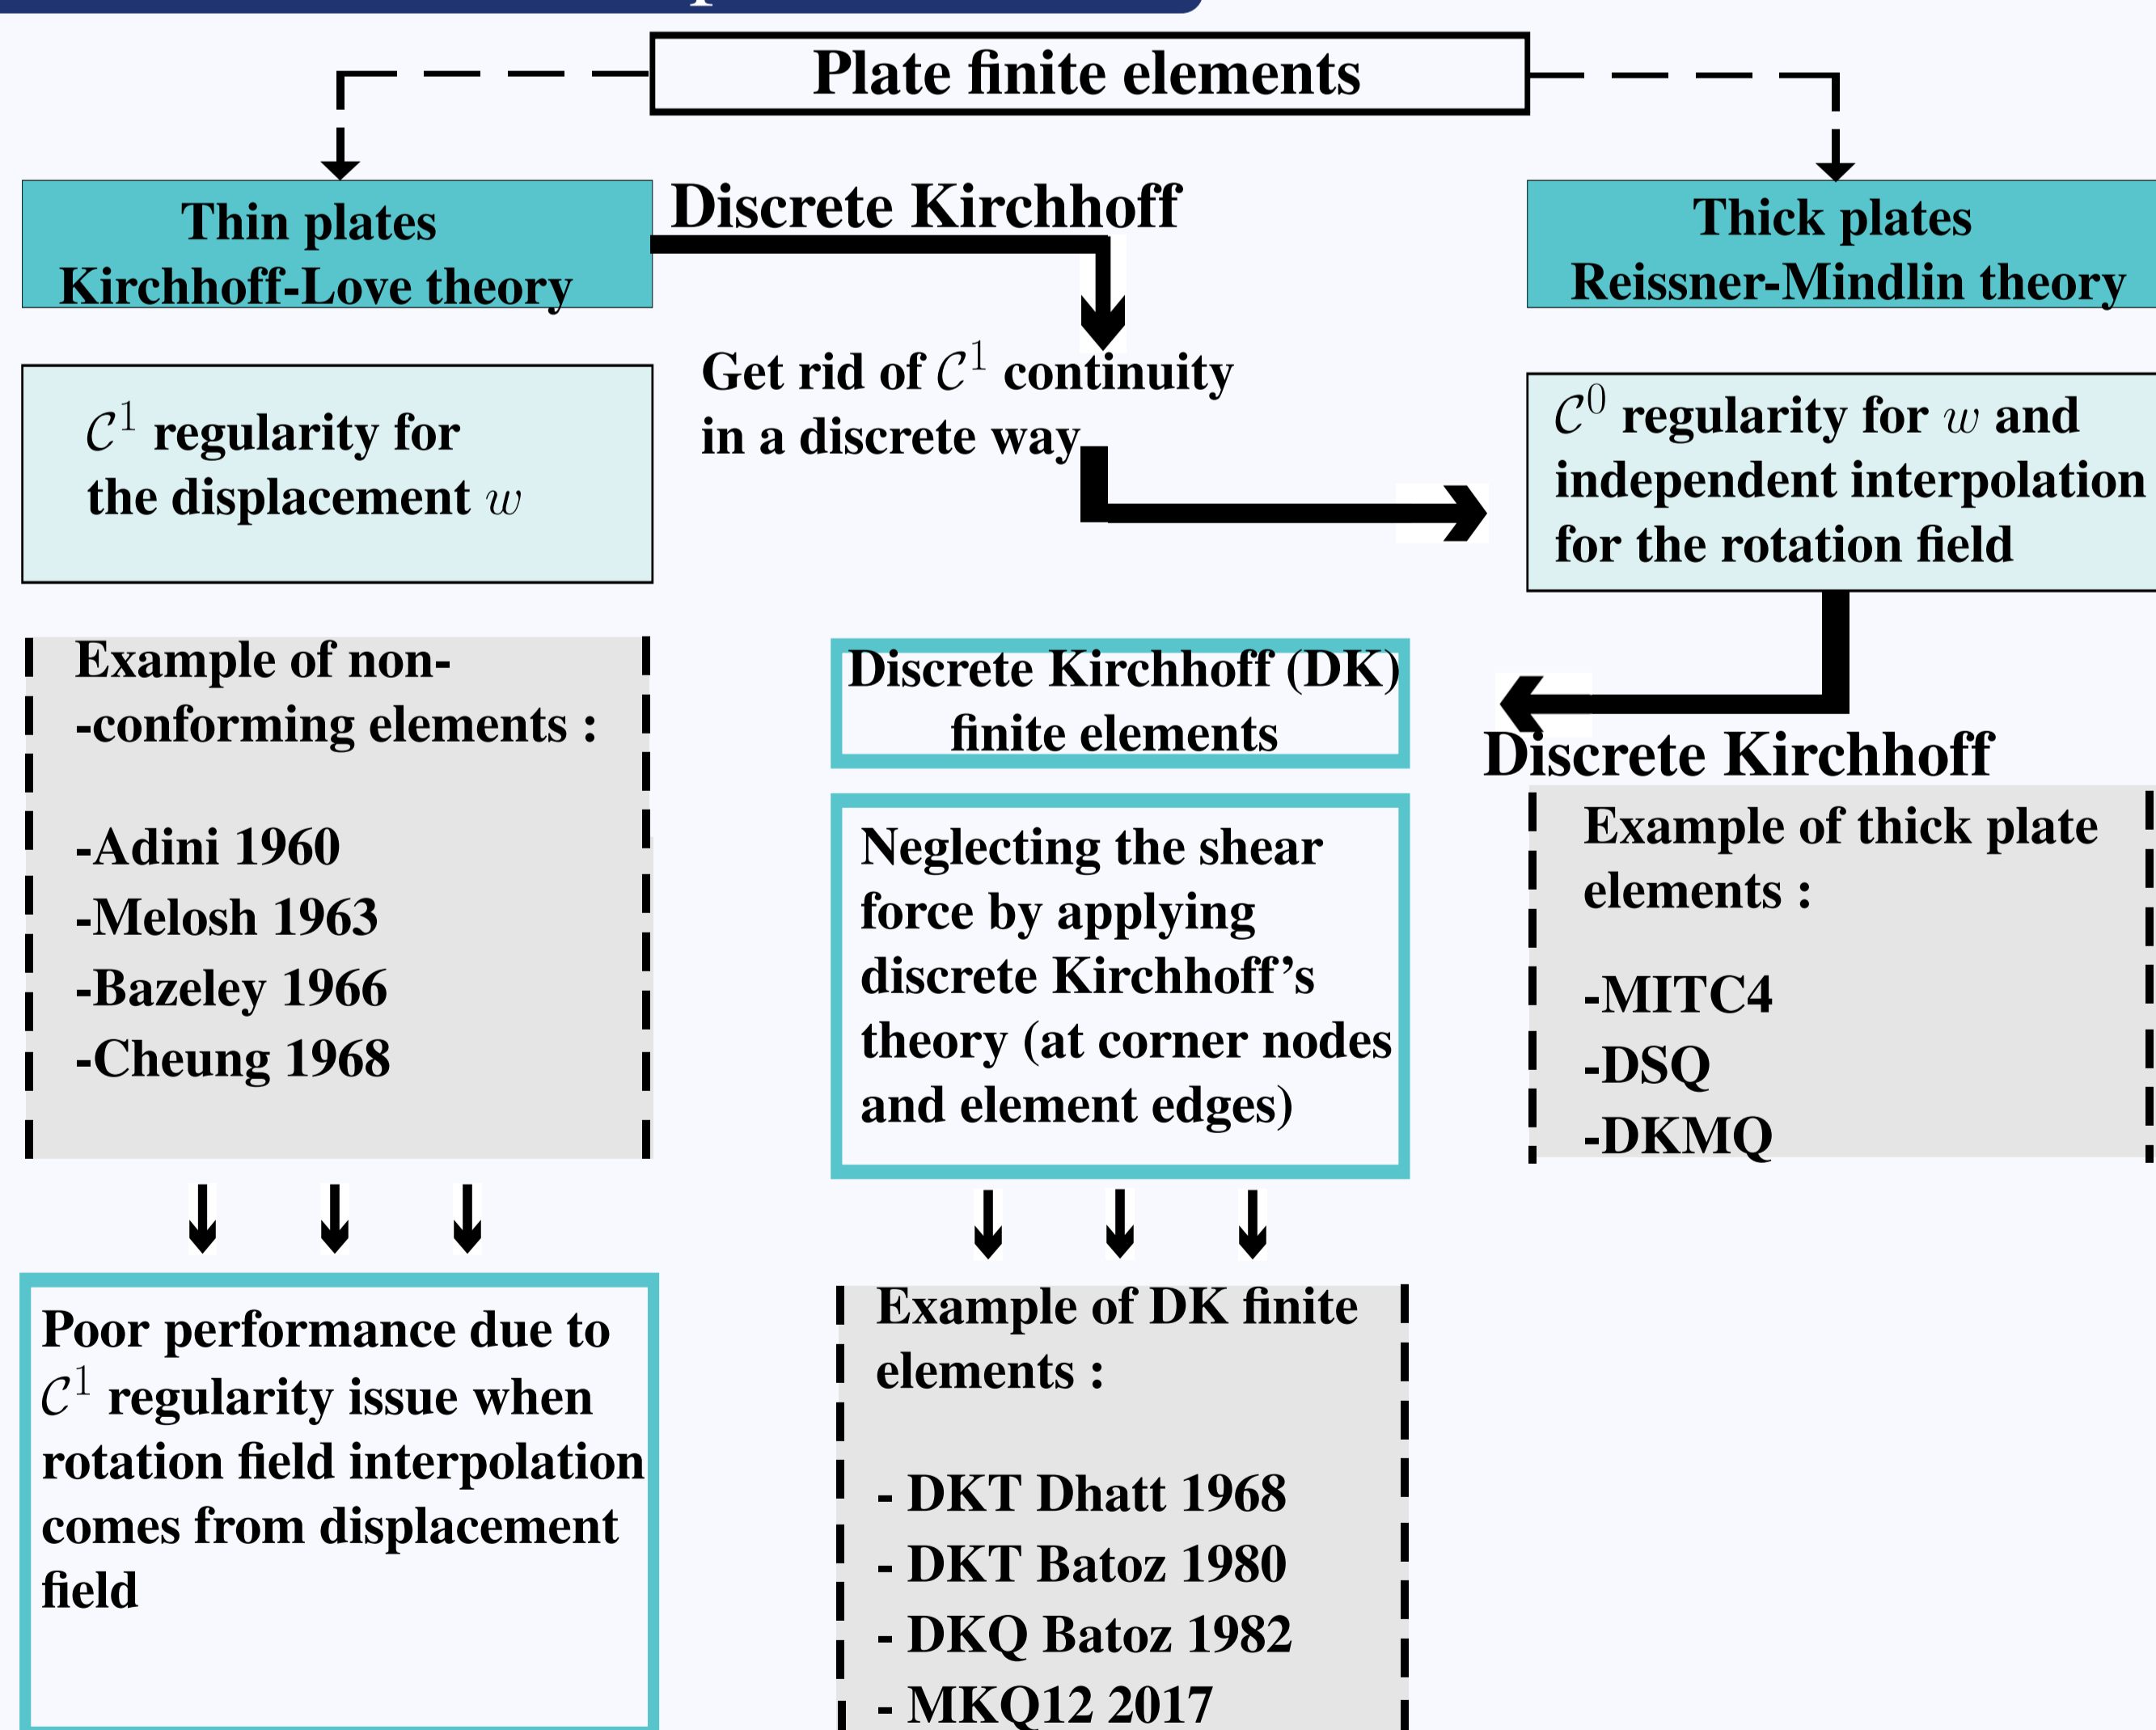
Plate finite elements

Thin plates
Kirchhoff-Love theory

Discrete Kirchhoff

Thick plates
Reissner-Mindlin theory

$\mathcal{C}^1$ regularity for the displacement $w$

Get rid of $\mathcal{C}^1$ continuity in a discrete way

$\mathcal{C}^0$ regularity for $w$ and independent interpolation for the rotation field

Example of non-
-conforming elements :

-Adini 1960
-Melosh 1963
-Bazeley 1966
-Cheung 1968

Discrete Kirchhoff (DK) finite elements

Discrete Kirchhoff

Neglecting the shear force by applying discrete Kirchhoff's theory (at corner nodes and element edges)

Example of thick plate elements :

-MITC4
-DSQ
-DKMQ

Poor performance due to $\mathcal{C}^1$ regularity issue when rotation field interpolation comes from displacement field

Example of DK finite elements :

- DKT Dhatt 1968
- DKT Batoz 1980
- DKQ Batoz 1982
- MKQ12 2017